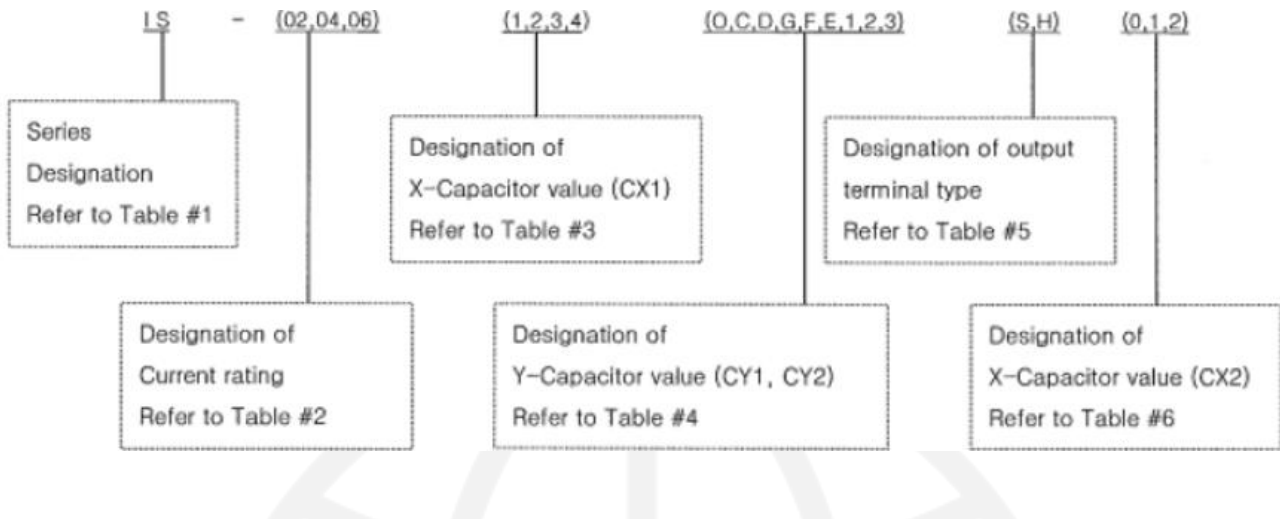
IS - (02,04,06) (1,2,3,4) (O,C,D,G,F,E,1,2,3) (S,H) (0,1,2)

Series Designation Refer to Table #1

Designation of X-Capacitor value (CX1) Refer to Table #3

Designation of output terminal type Refer to Table #5

Designation of Current rating Refer to Table #2

Designation of Y-Capacitor value (CY1, CY2) Refer to Table #4

Designation of X-Capacitor value (CX2) Refer to Table #6